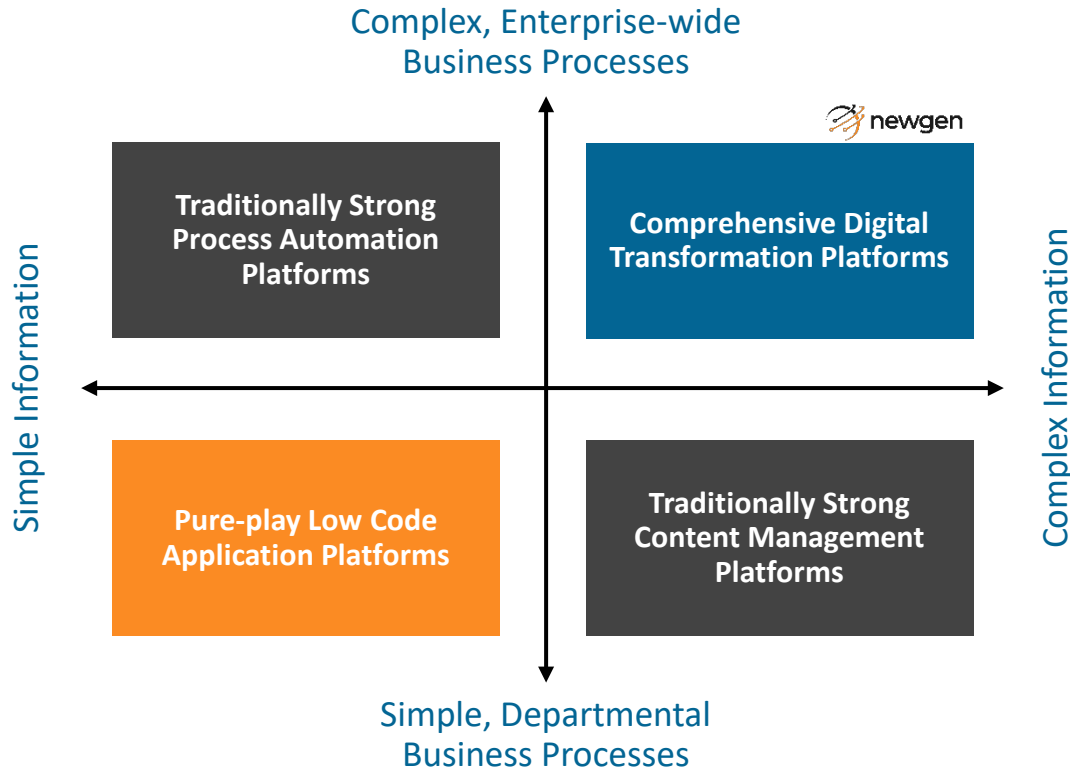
Complex, Enterprise-wide Business Processes

newgen

Simple Information

Traditionally Strong Process Automation Platforms

Comprehensive Digital Transformation Platforms

Complex Information

Pure-play Low Code Application Platforms

Traditionally Strong Content Management Platforms

Simple, Departmental Business Processes